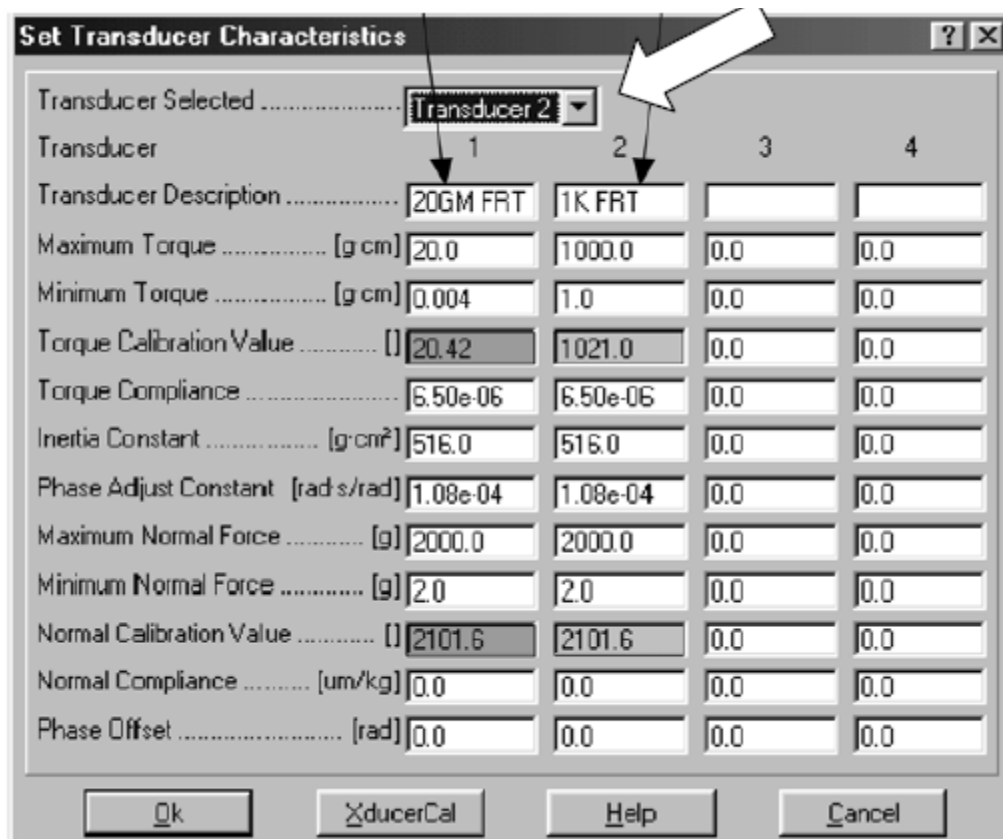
Set Transducer Characteristics ? X

Transducer Selected .................... Transducer 2

| Transducer | 1 | 2 | 3 | 4 |
|---|---|---|---|---|
| Transducer Description ................ | 20GM FRT | 1K FRT | | |
| Maximum Torque ............... [g·cm] | 20.0 | 1000.0 | 0.0 | 0.0 |
| Minimum Torque ................ [g·cm] | 0.004 | 1.0 | 0.0 | 0.0 |
| Torque Calibration Value ........... [] | 20.42 | 1021.0 | 0.0 | 0.0 |
| Torque Compliance ....................... | 6.50e-06 | 6.50e-06 | 0.0 | 0.0 |
| Inertia Constant ................ [g·cm²] | 516.0 | 516.0 | 0.0 | 0.0 |
| Phase Adjust Constant [rad·s/rad] | 1.08e-04 | 1.08e-04 | 0.0 | 0.0 |
| Maximum Normal Force ........... [g] | 2000.0 | 2000.0 | 0.0 | 0.0 |
| Minimum Normal Force ............ [g] | 2.0 | 2.0 | 0.0 | 0.0 |
| Normal Calibration Value ........... [] | 2101.6 | 2101.6 | 0.0 | 0.0 |
| Normal Compliance .......... [um/kg] | 0.0 | 0.0 | 0.0 | 0.0 |
| Phase Offset ........................ [rad] | 0.0 | 0.0 | 0.0 | 0.0 |

Ok XducerCal Help Cancel